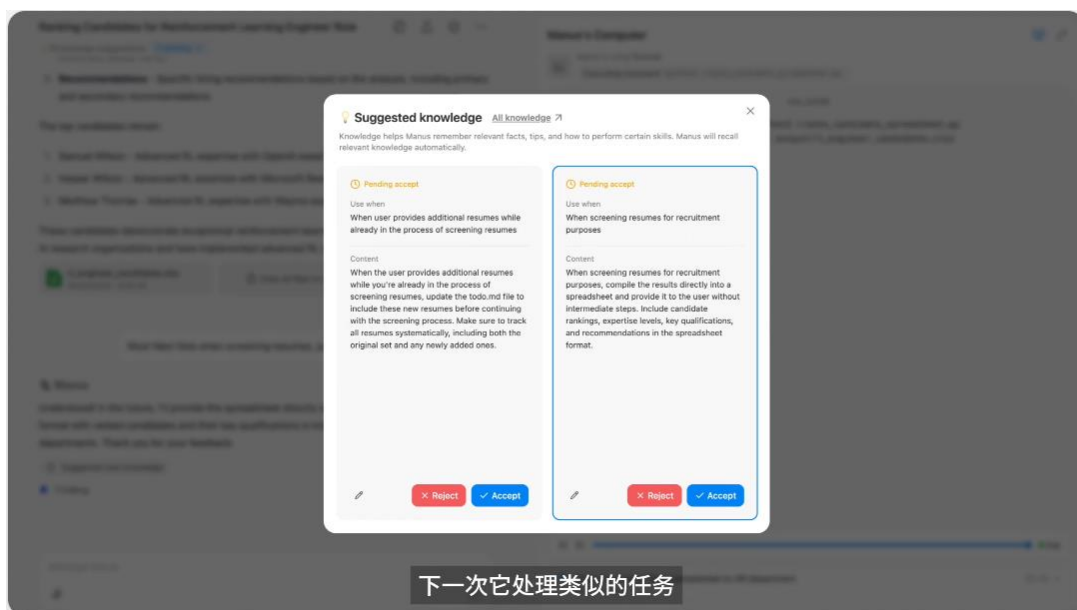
Suggested knowledge All knowledge ↗

Knowledge helps Manus remember relevant facts, tips, and how to perform certain skills. Manus will recall relevant knowledge automatically.

Pending accept

Use when
When user provides additional resumes while already in the process of screening resumes

Content
When the user provides additional resumes while you're already in the process of screening resumes, update the todo.md file to include these new resumes before continuing with the screening process. Make sure to track all resumes systematically, including both the original set and any newly added ones.

× Reject ✓ Accept

Pending accept

Use when
When screening resumes for recruitment purposes

Content
When screening resumes for recruitment purposes, compile the results directly into a spreadsheet and provide it to the user without intermediate steps. Include candidate rankings, expertise levels, key qualifications, and recommendations in the spreadsheet format.

× Reject ✓ Accept

下一次它处理类似的任务